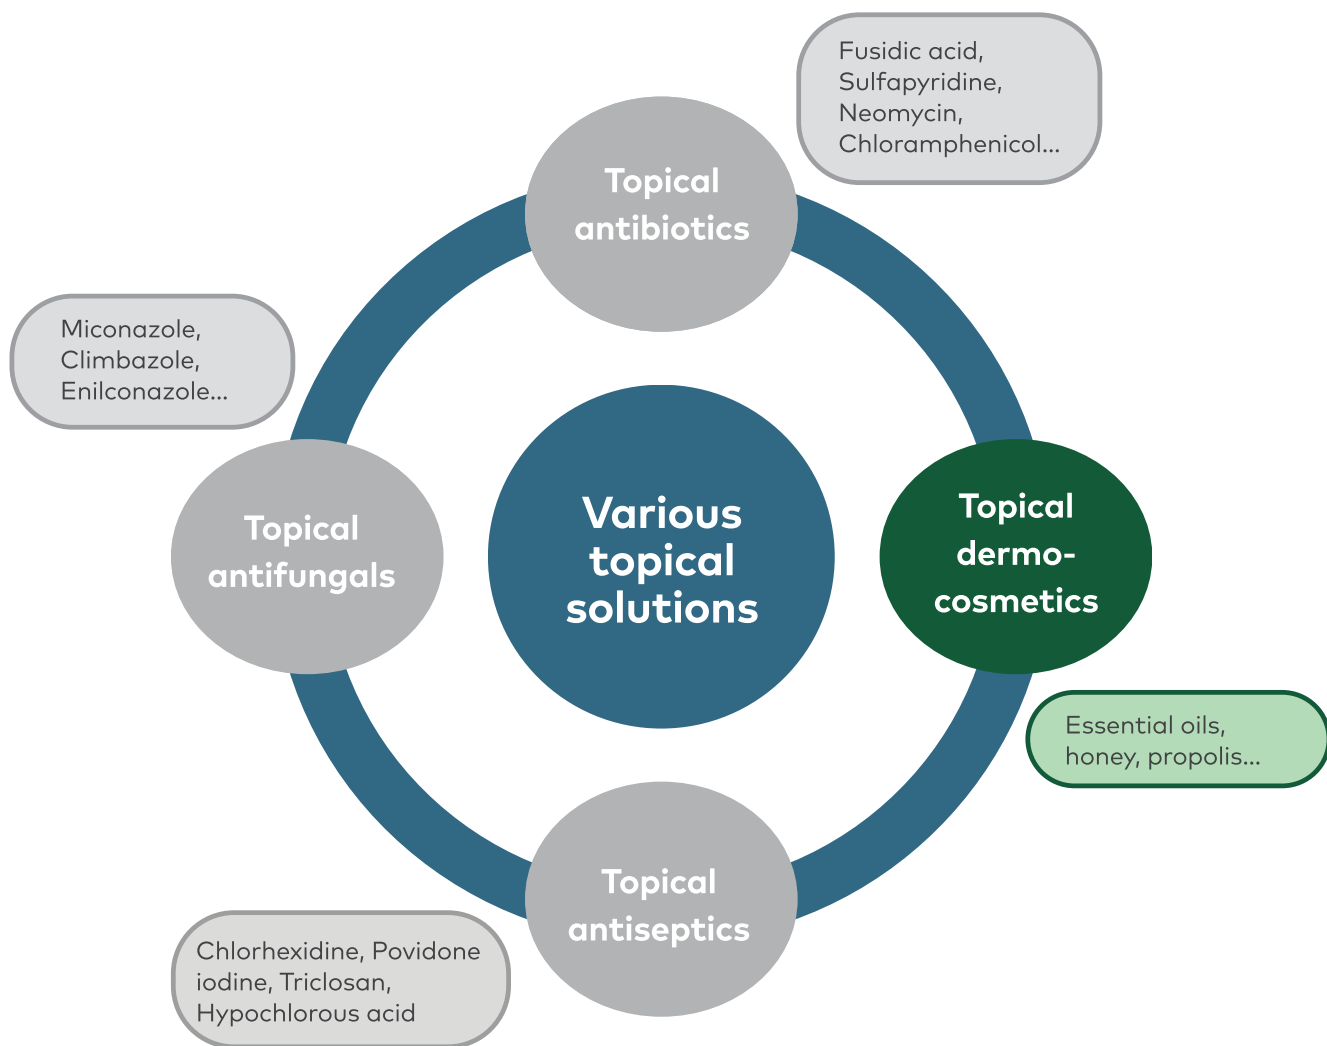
Fusidic acid, Sulfapyridine, Neomycin, Chloramphenicol...

Topical antibiotics

Miconazole, Climbazole, Enilconazole...

Topical antifungals

Various topical solutions

Topical dermo-cosmetics

Essential oils, honey, propolis...

Topical antiseptics

Chlorhexidine, Povidone iodine, Triclosan, Hypochlorous acid